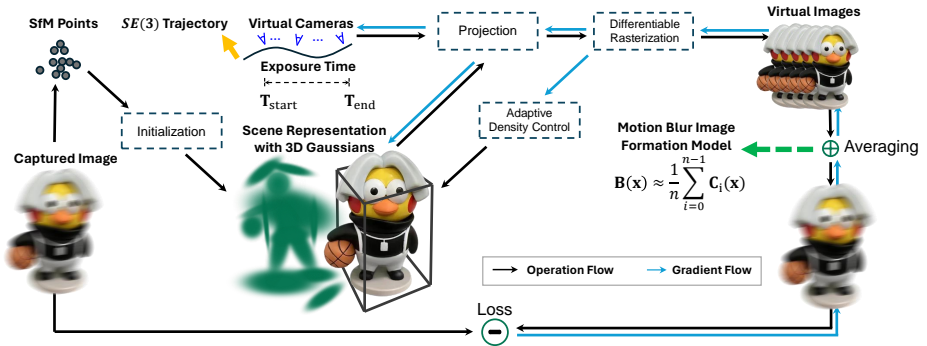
SfM Points

$SE(3)$ Trajectory

Virtual Cameras

Exposure Time

$\mathbf{T}_{\text{start}}$

$\mathbf{T}_{\text{end}}$

Projection

Differentiable Rasterization

Virtual Images

Initialization

Scene Representation with 3D Gaussians

Adaptive Density Control

Motion Blur Image Formation Model

Averaging

$\mathbf{B}(\mathbf{x}) \approx \frac{1}{n}\sum_{i=0}^{n-1}\mathbf{C}_{\text{i}}(\mathbf{x})$

Captured Image

Operation Flow

Gradient Flow

Loss